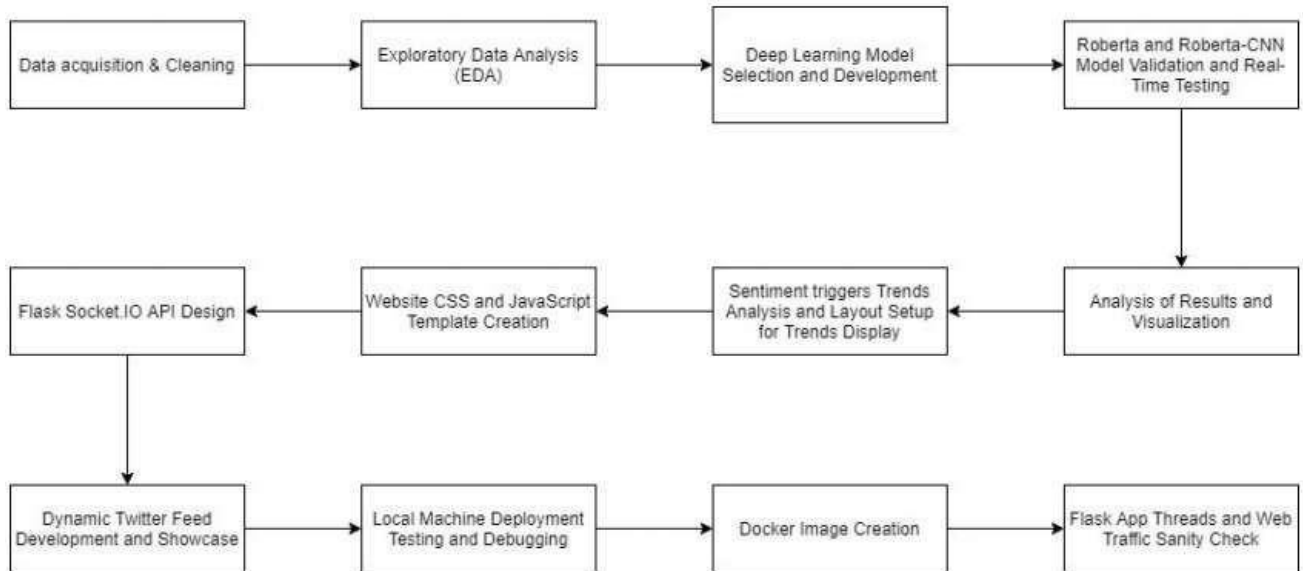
Data acquisition & Cleaning

Exploratory Data Analysis (EDA)

Deep Learning Model Selection and Development

Roberta and Roberta-CNN Model Validation and Real-Time Testing

Analysis of Results and Visualization

Sentiment triggers Trends Analysis and Layout Setup for Trends Display

Website CSS and JavaScript Template Creation

Flask Socket.IO API Design

Dynamic Twitter Feed Development and Showcase

Local Machine Deployment Testing and Debugging

Docker Image Creation

Flask App Threads and Web Traffic Sanity Check